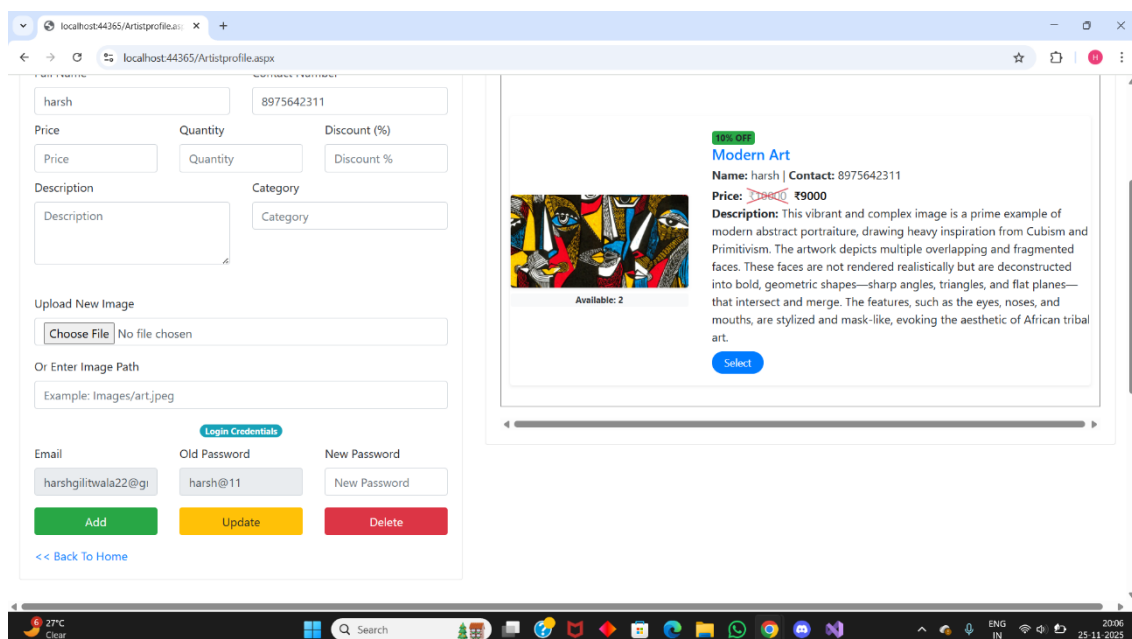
localhost:44365/Artistprofile.as ×
+
localhost:44365/Artistprofile.aspx

harsh
8975642311
Price
Quantity
Discount (%)
Price
Quantity
Discount %
Description
Category
Description
Category
Upload New Image
Choose File No file chosen
Or Enter Image Path
Example: Images/art.jpeg
Login Credentials
Email
Old Password
New Password
harshgilitwala22@g
harsh@11
New Password
Add
Update
Delete
<< Back To Home

Available: 2
10% OFF
Modern Art
Name: harsh | Contact: 8975642311
Price: ₹10000 ₹9000
Description: This vibrant and complex image is a prime example of modern abstract portraiture, drawing heavy inspiration from Cubism and Primitivism. The artwork depicts multiple overlapping and fragmented faces. These faces are not rendered realistically but are deconstructed into bold, geometric shapes—sharp angles, triangles, and flat planes—that intersect and merge. The features, such as the eyes, noses, and mouths, are stylized and mask-like, evoking the aesthetic of African tribal art.
Select

27°C
Clear
Search
ENG
IN
20:06
25-11-2025